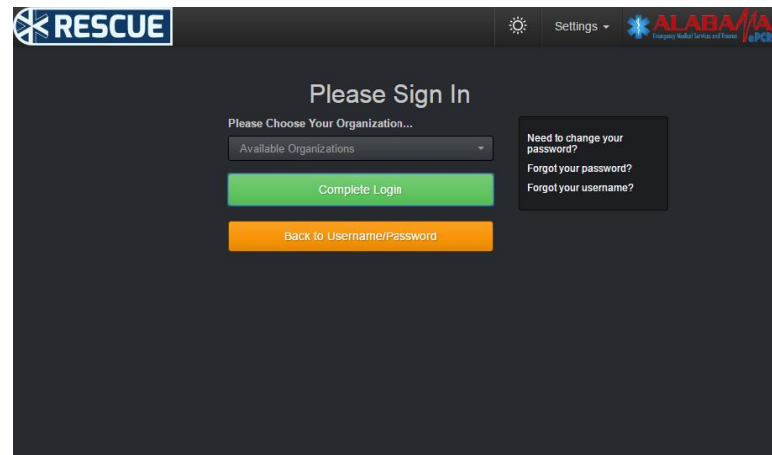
RESCUE

Settings

ALABAMA
Emergency Medical Services and Trauma
ePCR

Please Sign In

Please Choose Your Organization...

Available Organizations

Complete Login

Back to Username/Password

Need to change your password?

Forgot your password?

Forgot your username?